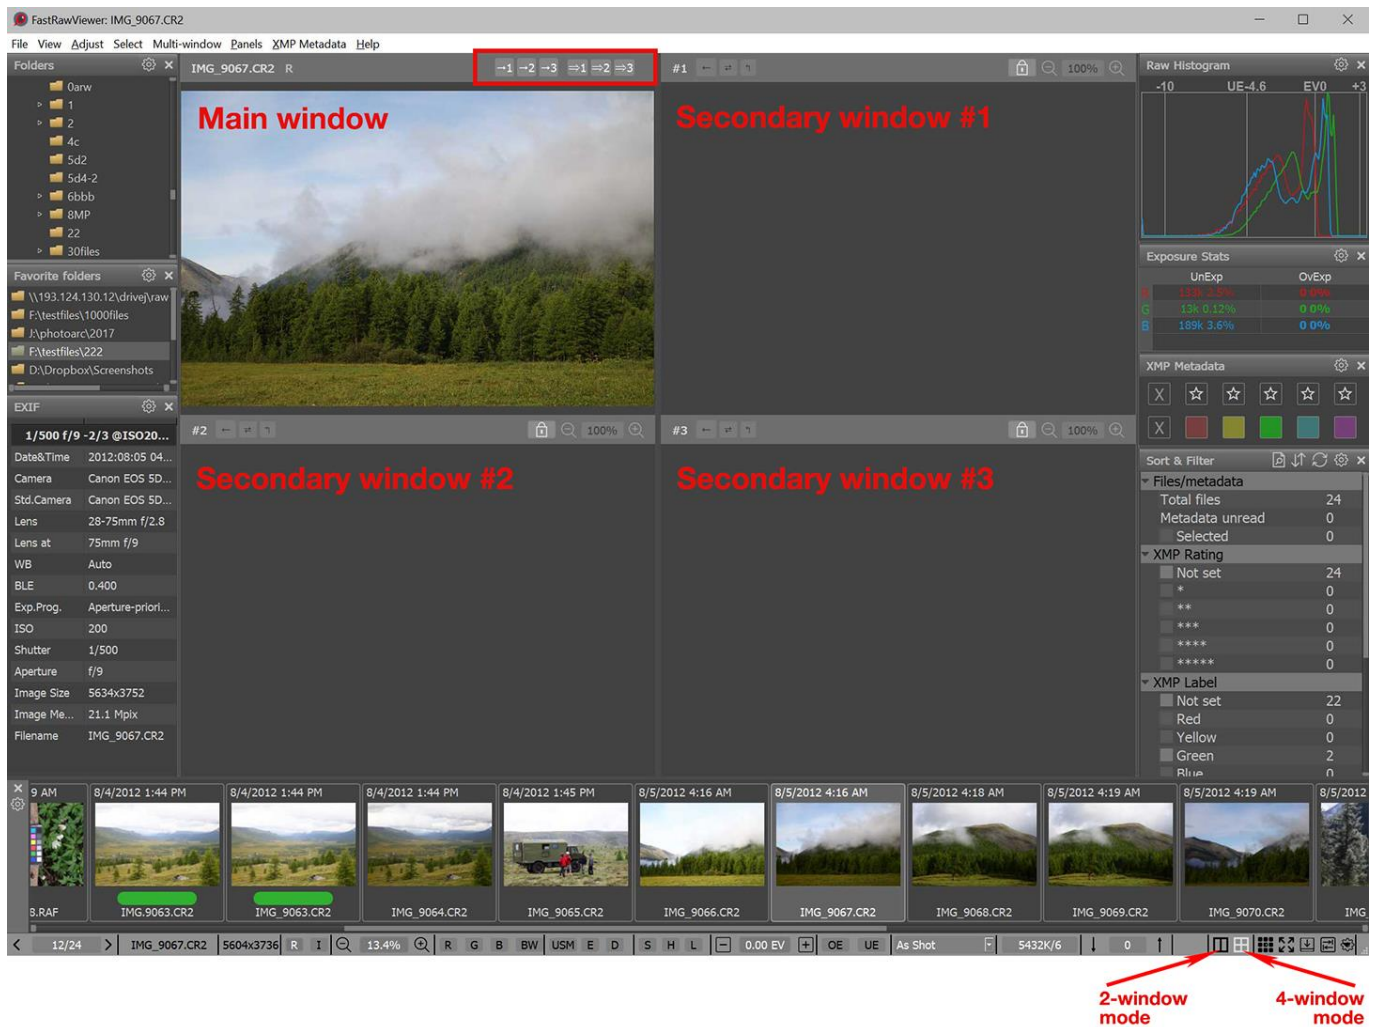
FastRawViewer: IMG_9067.CR2

File View Adjust Select Multi-window Panels XMP Metadata Help

Folders
0arw
1
2
4c
5d2
5d4-2
6bbb
8MP
22
30files

Favorite folders
\\193.124.130.12\drivej\raw
F:\testfiles\1000files
J:\photoarc\2017
F:\testfiles\222
D:\Dropbox\Screenshots

EXIF
1/500 f/9 -2/3 @ISO20...

| | |
|---|---|
| Date&Time | 2012:08:05 04... |
| Camera | Canon EOS 5D... |
| Std.Camera | Canon EOS 5D... |
| Lens | 28-75mm f/2.8 |
| Lens at | 75mm f/9 |
| WB | Auto |
| BLE | 0.400 |
| Exp.Prog. | Aperture-priori... |
| ISO | 200 |
| Shutter | 1/500 |
| Aperture | f/9 |
| Image Size | 5634x3752 |
| Image Me... | 21.1 Mpix |
| Filename | IMG_9067.CR2 |

IMG_9067.CR2 R
→1 →2 →3 ⇒1 ⇒2 ⇒3
Main window

#1 100%
Secondary window #1

#2 100%
Secondary window #2

#3 100%
Secondary window #3

Raw Histogram
-10 UE-4.6 EV0 +3

Exposure Stats
| | UnExp | OvExp |
|---|---|---|
| R | 123k 2.5% | 0 0% |
| G | 13k 0.12% | 0 0% |
| B | 189k 3.6% | 0 0% |

XMP Metadata
X
X

Sort & Filter
Files/metadata
Total files 24
Metadata unread 0
Selected 0
XMP Rating
Not set 24
* 0
** 0
*** 0
**** 0
***** 0
XMP Label
Not set 22
Red 0
Yellow 0
Green 2
Blue 0

9 AM 8/4/2012 1:44 PM 8/4/2012 1:44 PM 8/4/2012 1:44 PM 8/4/2012 1:45 PM 8/5/2012 4:16 AM 8/5/2012 4:16 AM 8/5/2012 4:18 AM 8/5/2012 4:19 AM 8/5/2012 4:19 AM 8/5/2012
3.RAF IMG_9063.CR2 IMG_9063.CR2 IMG_9064.CR2 IMG_9065.CR2 IMG_9066.CR2 IMG_9067.CR2 IMG_9068.CR2 IMG_9069.CR2 IMG_9070.CR2 IMG

< 12/24 > IMG_9067.CR2 5604x3736 R I 13.4% R G B BW USM E D S H L 0.00 EV OE UE As Shot 5432K/6 0

2-window mode
4-window mode